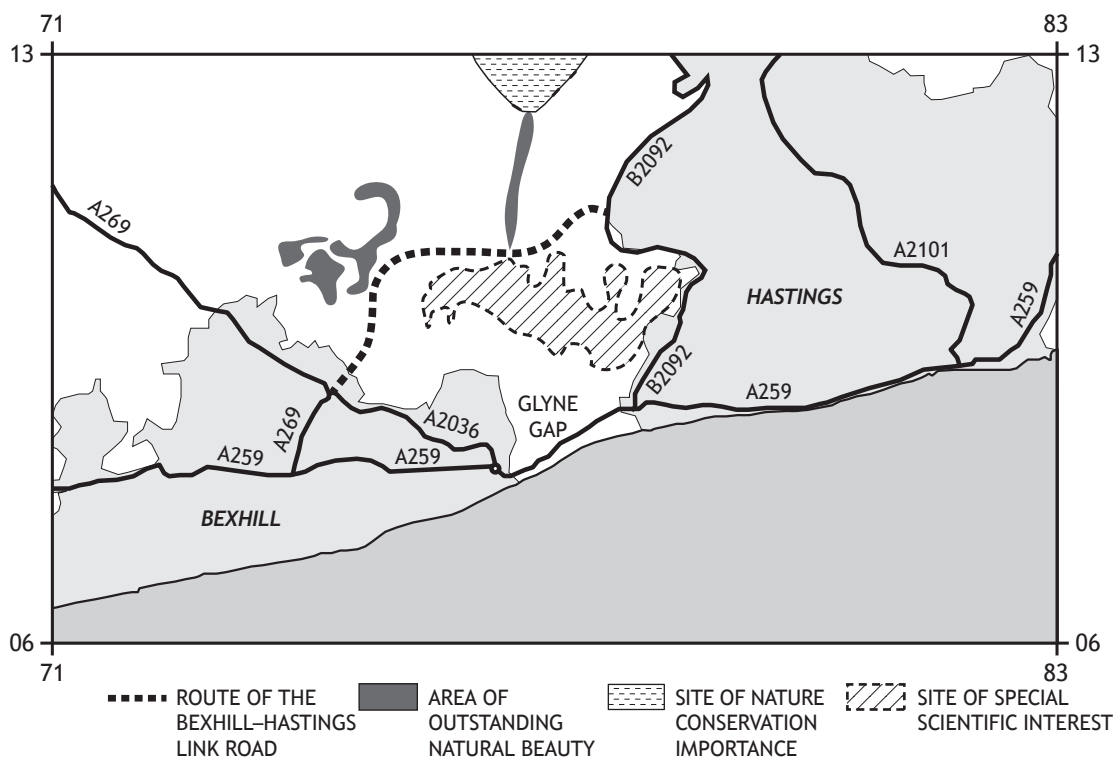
71
83
13
13
A269
B2092
A2101
HASTINGS
A259
B2092
GLYNE GAP
A2036
A269
A259
A259
A259
BEXHILL
06
06
71
83

ROUTE OF THE BEXHILL–HASTINGS LINK ROAD
AREA OF OUTSTANDING NATURAL BEAUTY
SITE OF NATURE CONSERVATION IMPORTANCE
SITE OF SPECIAL SCIENTIFIC INTEREST